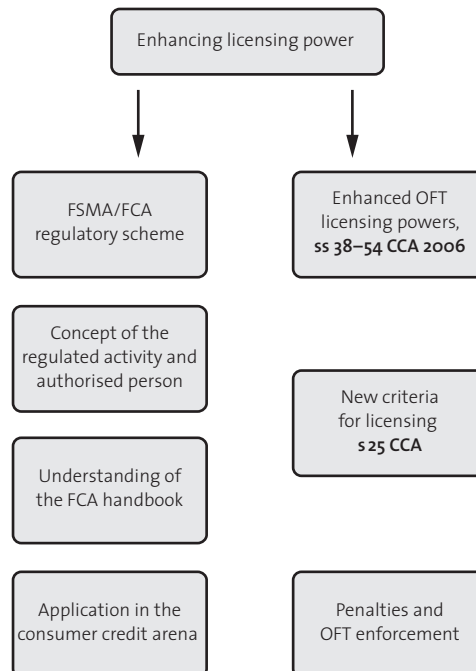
Enhancing licensing power

FSMA/FCA regulatory scheme

Concept of the regulated activity and authorised person

Understanding of the FCA handbook

Application in the consumer credit arena

Enhanced OFT licensing powers, **ss 38–54 CCA 2006**

New criteria for licensing **s 25 CCA**

Penalties and OFT enforcement